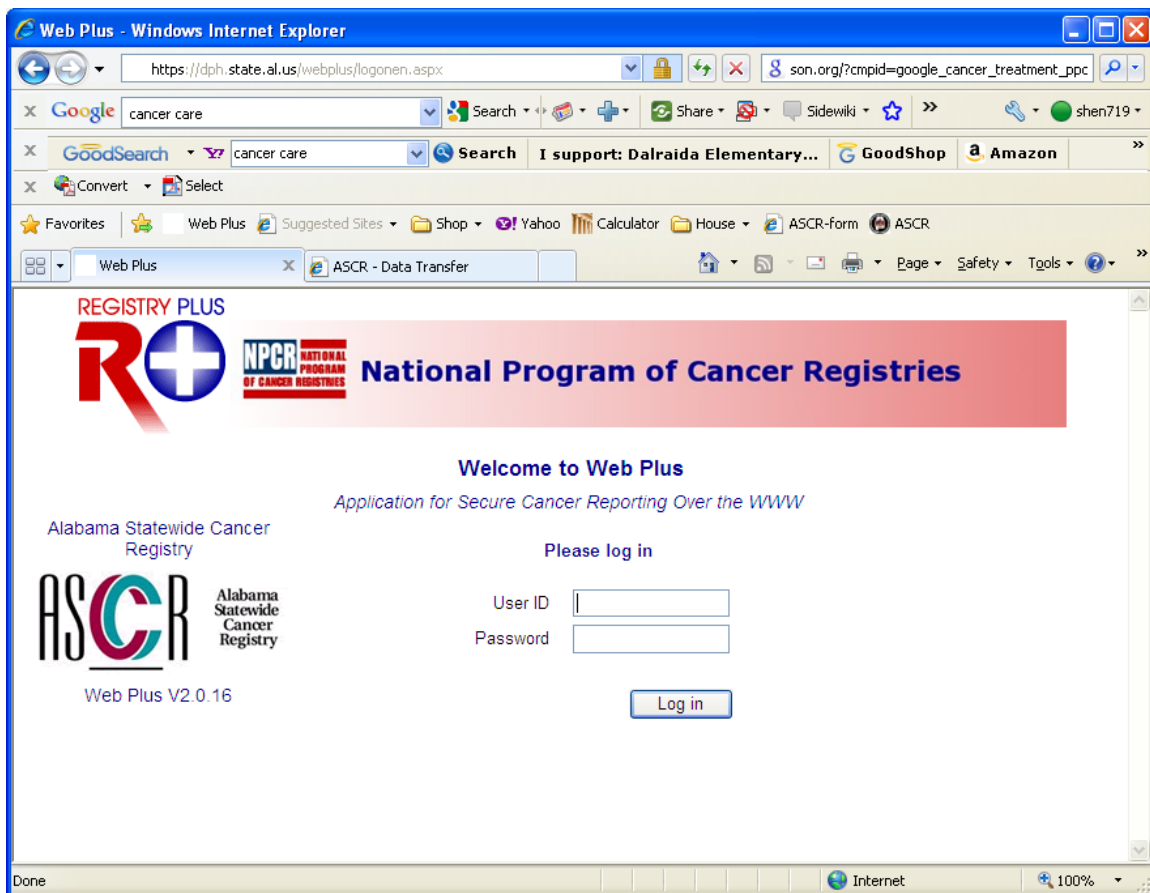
Web Plus - Windows Internet Explorer

https://dph.state.al.us/webplus/logonen.aspx

son.org/?cmpid=google_cancer_treatment_ppc

Google cancer care Search Share Sidewiki » shen719

GoodSearch cancer care Search I support: Dalraida Elementary... GoodShop Amazon »

Convert Select

Favorites Web Plus Suggested Sites Shop Yahoo Calculator House ASCR-form ASCR

Web Plus ASCR - Data Transfer Page Safety Tools »

REGISTRY PLUS

NPCR NATIONAL PROGRAM OF CANCER REGISTRIES

National Program of Cancer Registries

Welcome to Web Plus

Application for Secure Cancer Reporting Over the WWW

Alabama Statewide Cancer Registry

ASCR Alabama Statewide Cancer Registry

Web Plus V2.0.16

Please log in

User ID

Password

Log in

Done Internet 100%